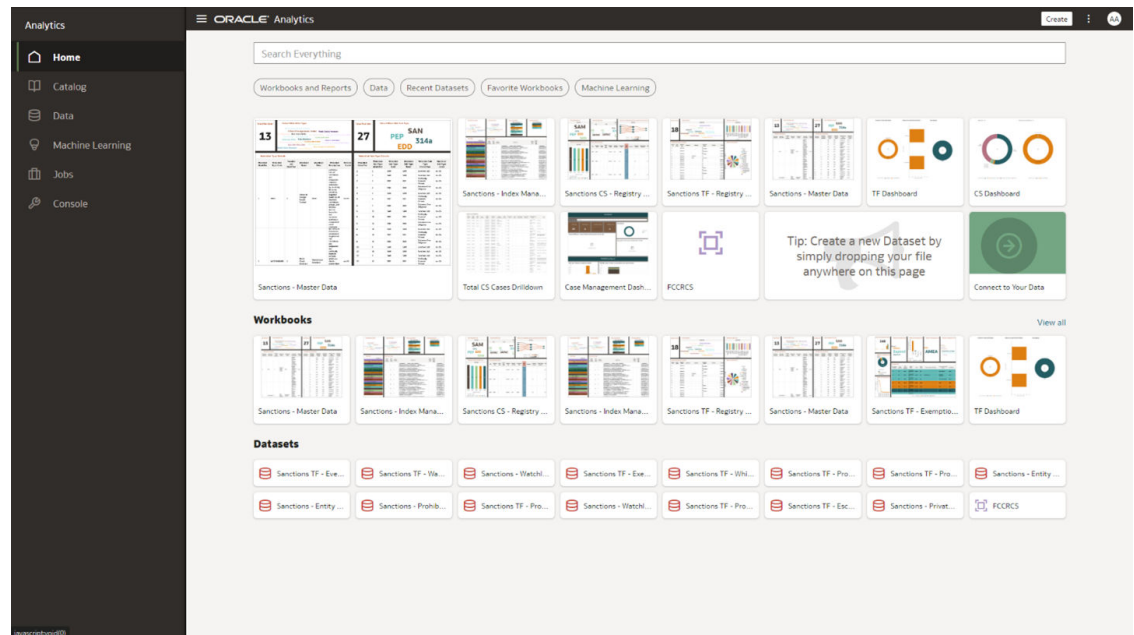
Analytics

Home

Catalog

Data

Machine Learning

Jobs

Console

ORACLE Analytics

Create

AA

Search Everything

Workbooks and Reports Data Recent Datasets Favorite Workbooks Machine Learning

13 27 PEP SAN 314a EDD

Sanctions - Master Data

Sanctions - Index Mana...

Sanctions CS - Registry ...

Sanctions TF - Registry ...

Sanctions - Master Data

TF Dashboard

CS Dashboard

Total CS Cases Drilldown

Case Management Dash...

FCCRCS

Tip: Create a new Dataset by simply dropping your file anywhere on this page

Connect to Your Data

Workbooks

View all

Sanctions - Master Data

Sanctions - Index Mana...

Sanctions CS - Registry ...

Sanctions - Index Mana...

Sanctions TF - Registry ...

Sanctions - Master Data

Sanctions TF - Exemptio...

TF Dashboard

Datasets

Sanctions TF - Eve...

Sanctions TF - Wa...

Sanctions - Watchl...

Sanctions TF - Exe...

Sanctions TF - Whi...

Sanctions TF - Pro...

Sanctions TF - Pro...

Sanctions - Entity ...

Sanctions - Entity ...

Sanctions - Prohib...

Sanctions TF - Pro...

Sanctions - Watchl...

Sanctions TF - Pro...

Sanctions TF - Esc...

Sanctions - Privat...

FCCRCS

javascript:void(0)